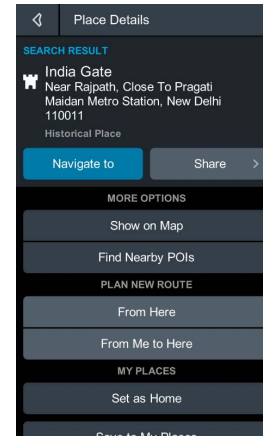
Place Details

SEARCH RESULT

India Gate
Near Rajpath, Close To Pragati Maidan Metro Station, New Delhi 110011
Historical Place

Navigate to

Share

MORE OPTIONS

Show on Map

Find Nearby POIs

PLAN NEW ROUTE

From Here

From Me to Here

MY PLACES

Set as Home

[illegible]